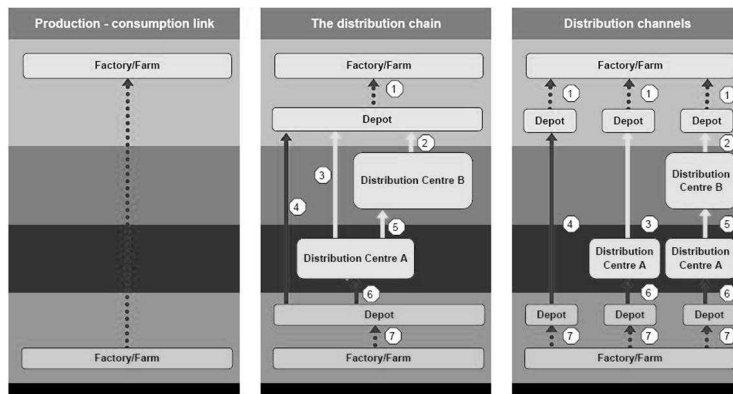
Production - consumption link

Factory/Farm

Factory/Farm

The distribution chain

Factory/Farm

1

Depot

2

3

Distribution Centre B

4

5

Distribution Centre A

6

Depot

7

Factory/Farm

Distribution channels

Factory/Farm

1

1

1

Depot

Depot

Depot

2

Distribution Centre B

4

3

5

Distribution Centre A

Distribution Centre A

6

6

Depot

Depot

Depot

7

7

7

Factory/Farm